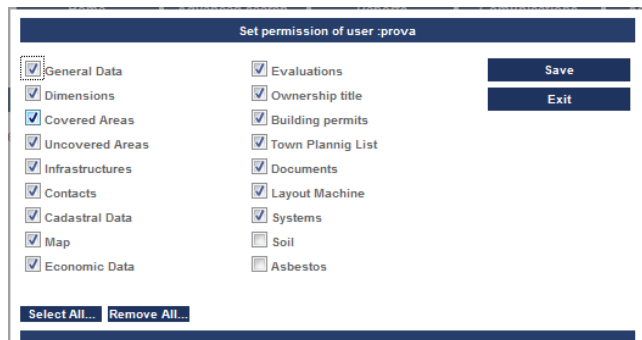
Set permission of user :prova

General Data
Dimensions
Covered Areas
Uncovered Areas
Infrastructures
Contacts
Cadastral Data
Map
Economic Data

Evaluations
Ownership title
Building permits
Town Plannig List
Documents
Layout Machine
Systems
Soil
Asbestos

Save
Exit

Select All... Remove All...